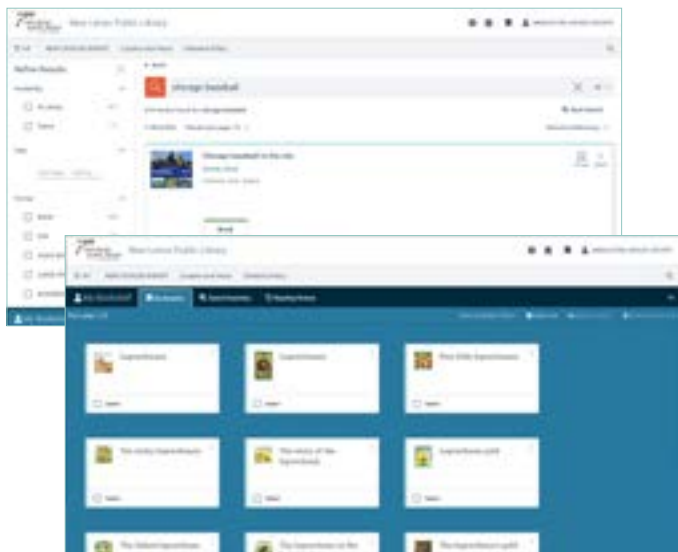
New Lenox Public Library

Refine Results

chicago baseball

Chicago baseball in the ...

Book

New Lenox Public Library

Gingerbread

Gingerbread

Pete Little Gingerbread

The sticky Gingerbread

The return of the Gingerbread

Gingerbread gold